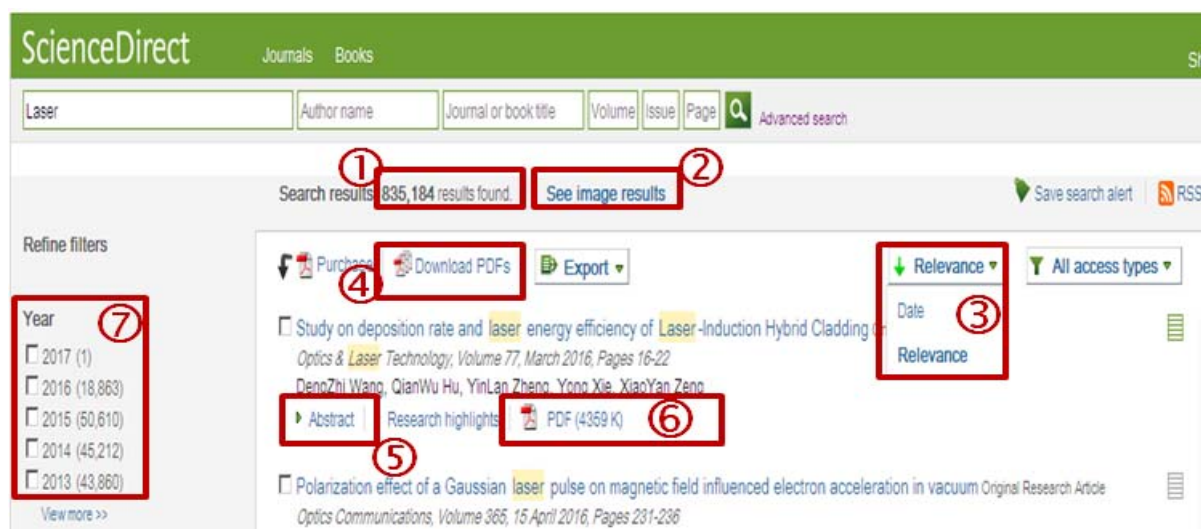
ScienceDirect Journals Books Sh

Laser | Author name | Journal or book title | Volume | Issue | Page | Advanced search

①
②
Search results: 835,184 results found. See image results

Save search alert | RSS

Refine filters

Purchase ④ Download PDFs Export ▾

Relevance ▾ All access types ▾

Date ③
Relevance

Year ⑦
☐ 2017 (1)
☐ 2016 (18,863)
☐ 2015 (50,610)
☐ 2014 (45,212)
☐ 2013 (43,860)
View more >>

☐ Study on deposition rate and laser energy efficiency of Laser-Induction Hybrid Cladding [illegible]
Optics & Laser Technology, Volume 77, March 2016, Pages 16-22
DengZhi Wang, QianWu Hu, YinLan Zheng, Yong Xie, XiaoYan Zeng

Abstract | Research highlights | PDF (4359 K) ⑥
⑤

☐ Polarization effect of a Gaussian laser pulse on magnetic field influenced electron acceleration in vacuum Original Research Article
Optics Communications, Volume 366, 15 April 2016, Pages 231-236